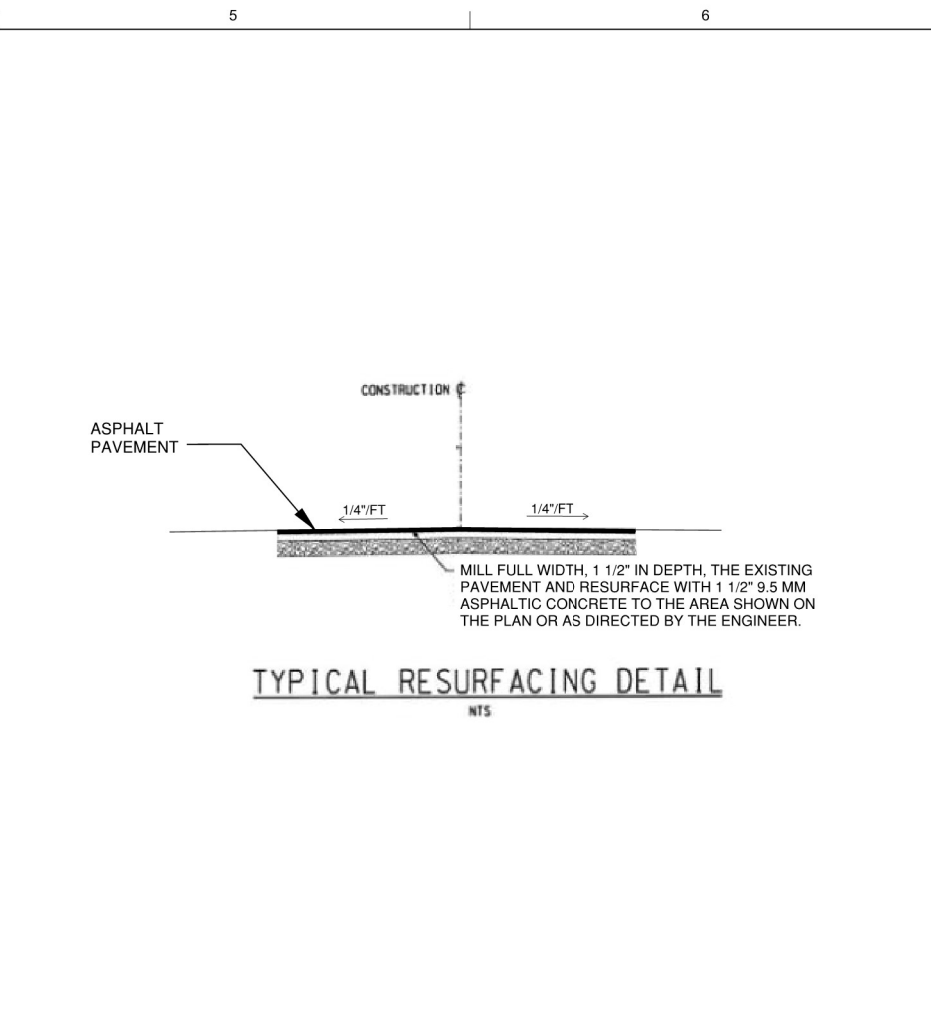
5

6

CONSTRUCTION ℄

ASPHALT PAVEMENT

1/4"/FT

1/4"/FT

MILL FULL WIDTH, 1 1/2" IN DEPTH, THE EXISTING PAVEMENT AND RESURFACE WITH 1 1/2" 9.5 MM ASPHALTIC CONCRETE TO THE AREA SHOWN ON THE PLAN OR AS DIRECTED BY THE ENGINEER.

TYPICAL RESURFACING DETAIL

NTS